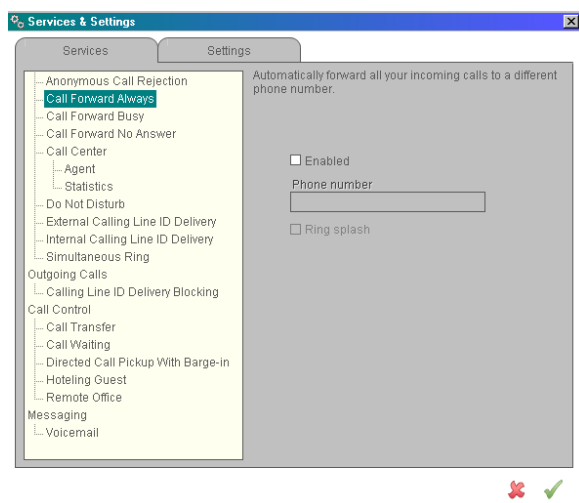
Services & Settings

Services
Settings

Anonymous Call Rejection
Call Forward Always
Call Forward Busy
Call Forward No Answer
Call Center
Agent
Statistics
Do Not Disturb
External Calling Line ID Delivery
Internal Calling Line ID Delivery
Simultaneous Ring
Outgoing Calls
Calling Line ID Delivery Blocking
Call Control
Call Transfer
Call Waiting
Directed Call Pickup With Barge-in
Hoteling Guest
Remote Office
Messaging
Voicemail

Automatically forward all your incoming calls to a different phone number.

Enabled
Phone number
Ring splash